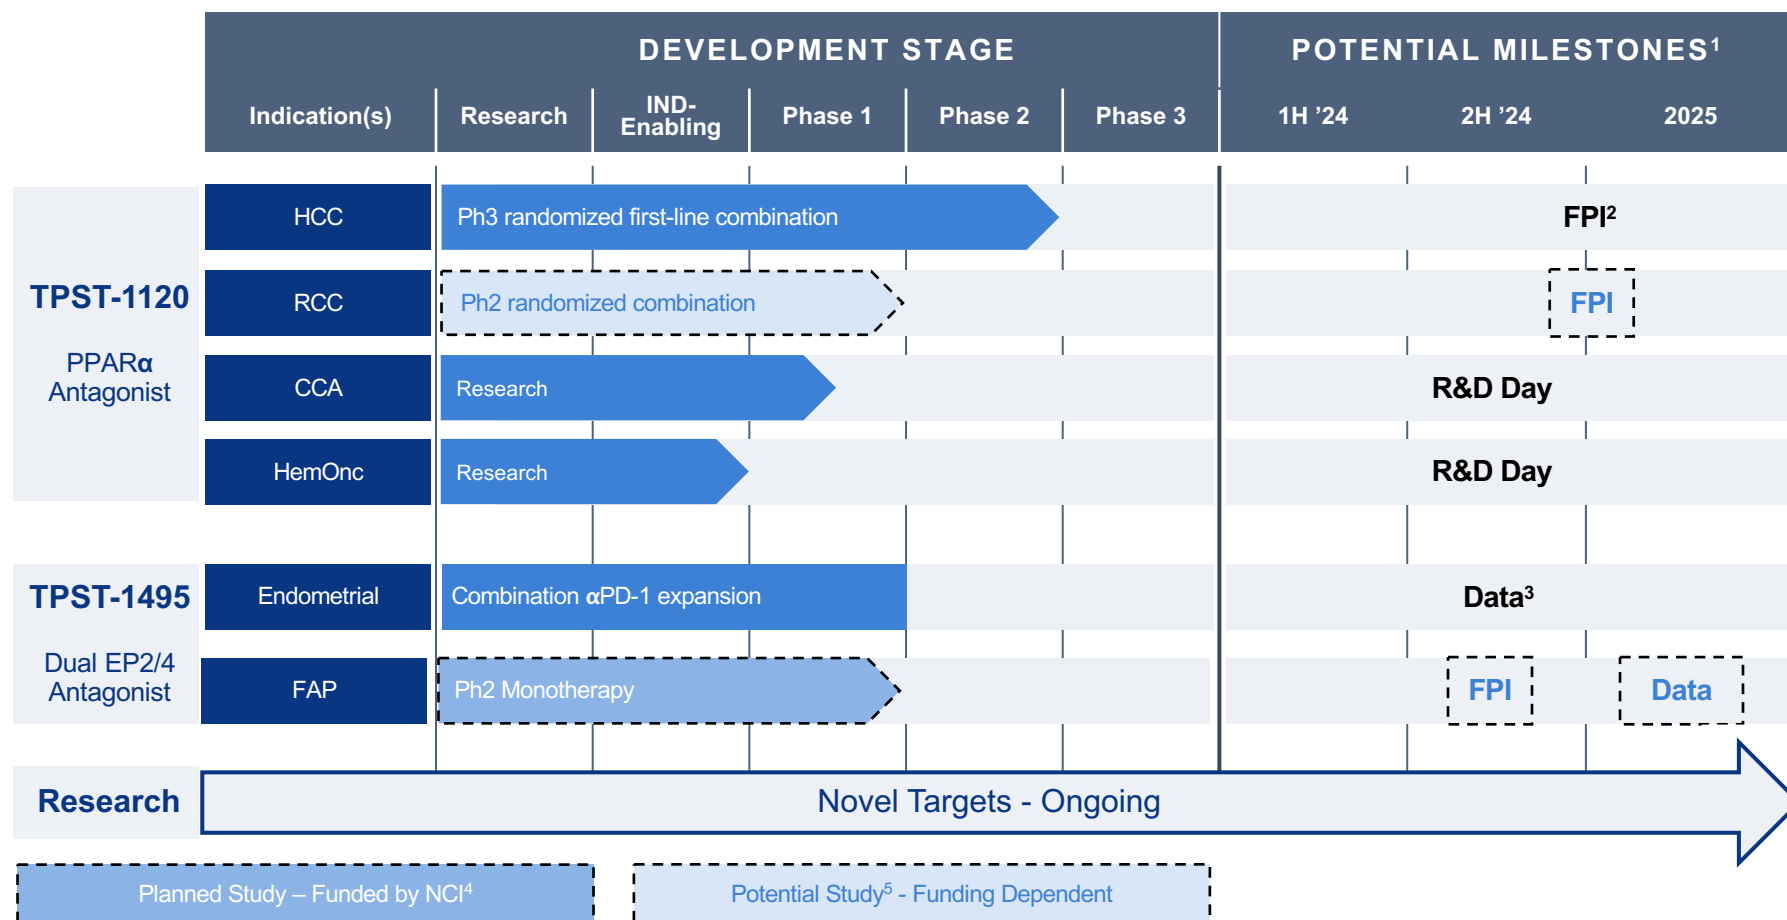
DEVELOPMENT STAGE

POTENTIAL MILESTONES$^1$

| Indication(s) | Research | IND-Enabling | Phase 1 | Phase 2 | Phase 3 | 1H '24 | 2H '24 | 2025 |
|---|---|---|---|---|---|---|---|---|

TPST-1120

PPARα Antagonist

HCC — Ph3 randomized first-line combination — FPI$^2$

RCC — Ph2 randomized combination — FPI

CCA — Research — R&D Day

HemOnc — Research — R&D Day

TPST-1495

Dual EP2/4 Antagonist

Endometrial — Combination αPD-1 expansion — Data$^3$

FAP — Ph2 Monotherapy — FPI — Data

Research — Novel Targets - Ongoing

Planned Study – Funded by NCI$^4$

Potential Study$^5$ - Funding Dependent